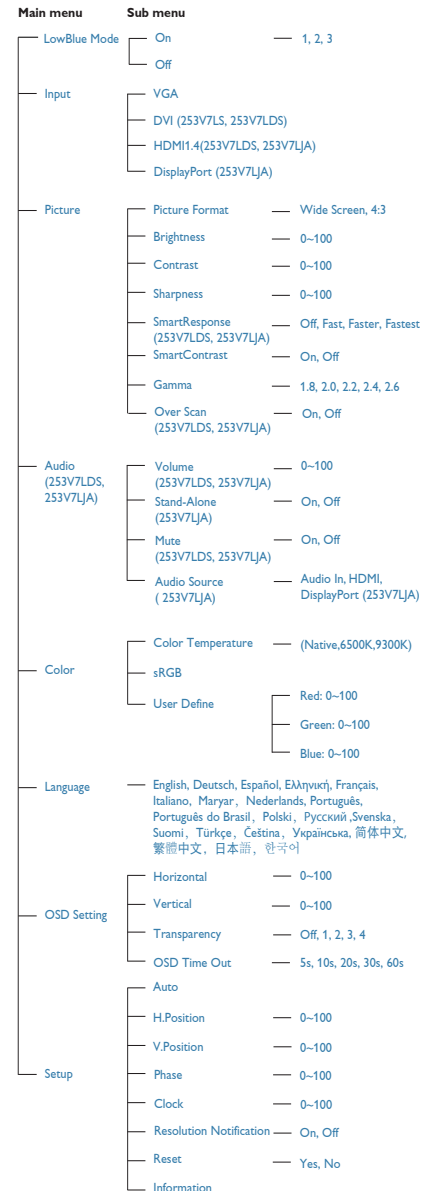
Main menu Sub menu

LowBlue Mode
On — 1, 2, 3
Off

Input
VGA
DVI (253V7LS, 253V7LDS)
HDMI1.4(253V7LDS, 253V7LJA)
DisplayPort (253V7LJA)

Picture
Picture Format — Wide Screen, 4:3
Brightness — 0~100
Contrast — 0~100
Sharpness — 0~100
SmartResponse (253V7LDS, 253V7LJA) — Off, Fast, Faster, Fastest
SmartContrast — On, Off
Gamma — 1.8, 2.0, 2.2, 2.4, 2.6
Over Scan (253V7LDS, 253V7LJA) — On, Off

Audio (253V7LDS, 253V7LJA)
Volume (253V7LDS, 253V7LJA) — 0~100
Stand-Alone (253V7LJA) — On, Off
Mute (253V7LDS, 253V7LJA) — On, Off
Audio Source ( 253V7LJA) — Audio In, HDMI, DisplayPort (253V7LJA)

Color
Color Temperature — (Native,6500K,9300K)
sRGB
User Define
Red: 0~100
Green: 0~100
Blue: 0~100

Language
English, Deutsch, Español, Ελληνική, Français, Italiano, Maryar, Nederlands, Português, Português do Brasil, Polski, Русский ,Svenska, Suomi, Türkçe, Čeština, Українська, 简体中文, 繁體中文, 日本語, 한국어

OSD Setting
Horizontal — 0~100
Vertical — 0~100
Transparency — Off, 1, 2, 3, 4
OSD Time Out — 5s, 10s, 20s, 30s, 60s

Setup
Auto
H.Position — 0~100
V.Position — 0~100
Phase — 0~100
Clock — 0~100
Resolution Notification — On, Off
Reset — Yes, No
Information